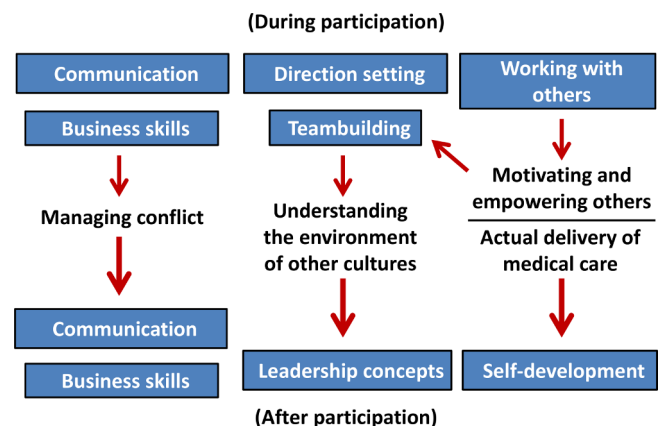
(During participation)

Communication

Business skills

Managing conflict

Communication

Business skills

Direction setting

Teambuilding

Understanding the environment of other cultures

Leadership concepts

Working with others

Motivating and empowering others

Actual delivery of medical care

Self-development

(After participation)